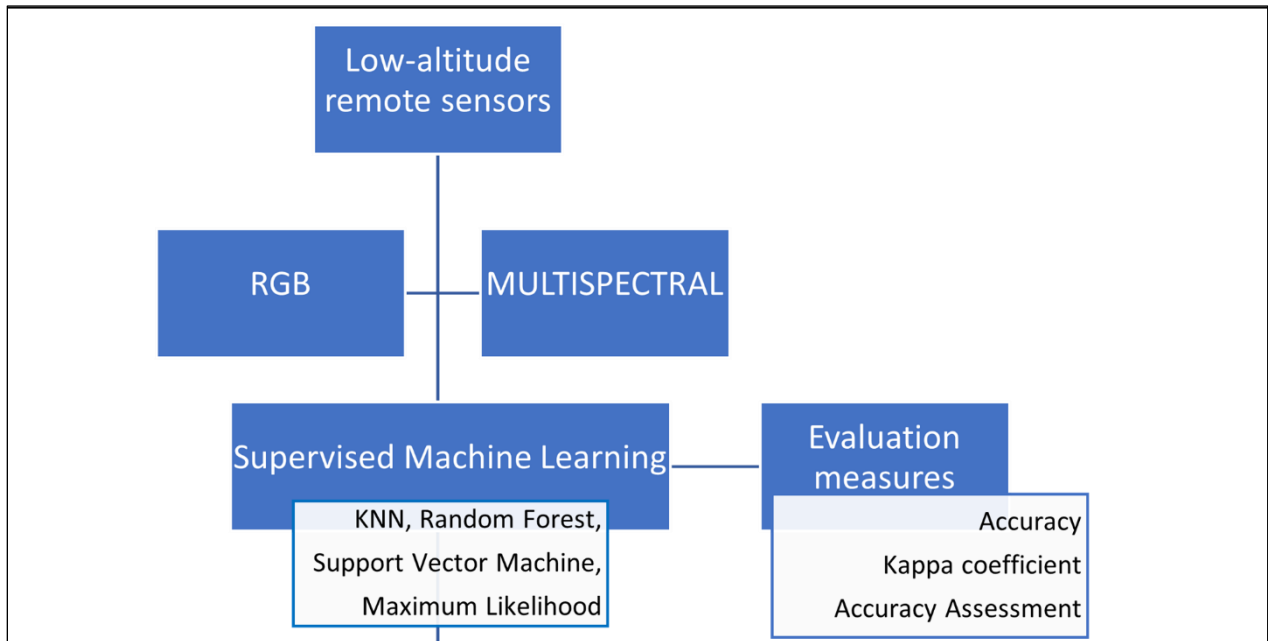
Low-altitude remote sensors

RGB

MULTISPECTRAL

Supervised Machine Learning

KNN, Random Forest, Support Vector Machine, Maximum Likelihood

Evaluation measures

Accuracy

Kappa coefficient

Accuracy Assessment